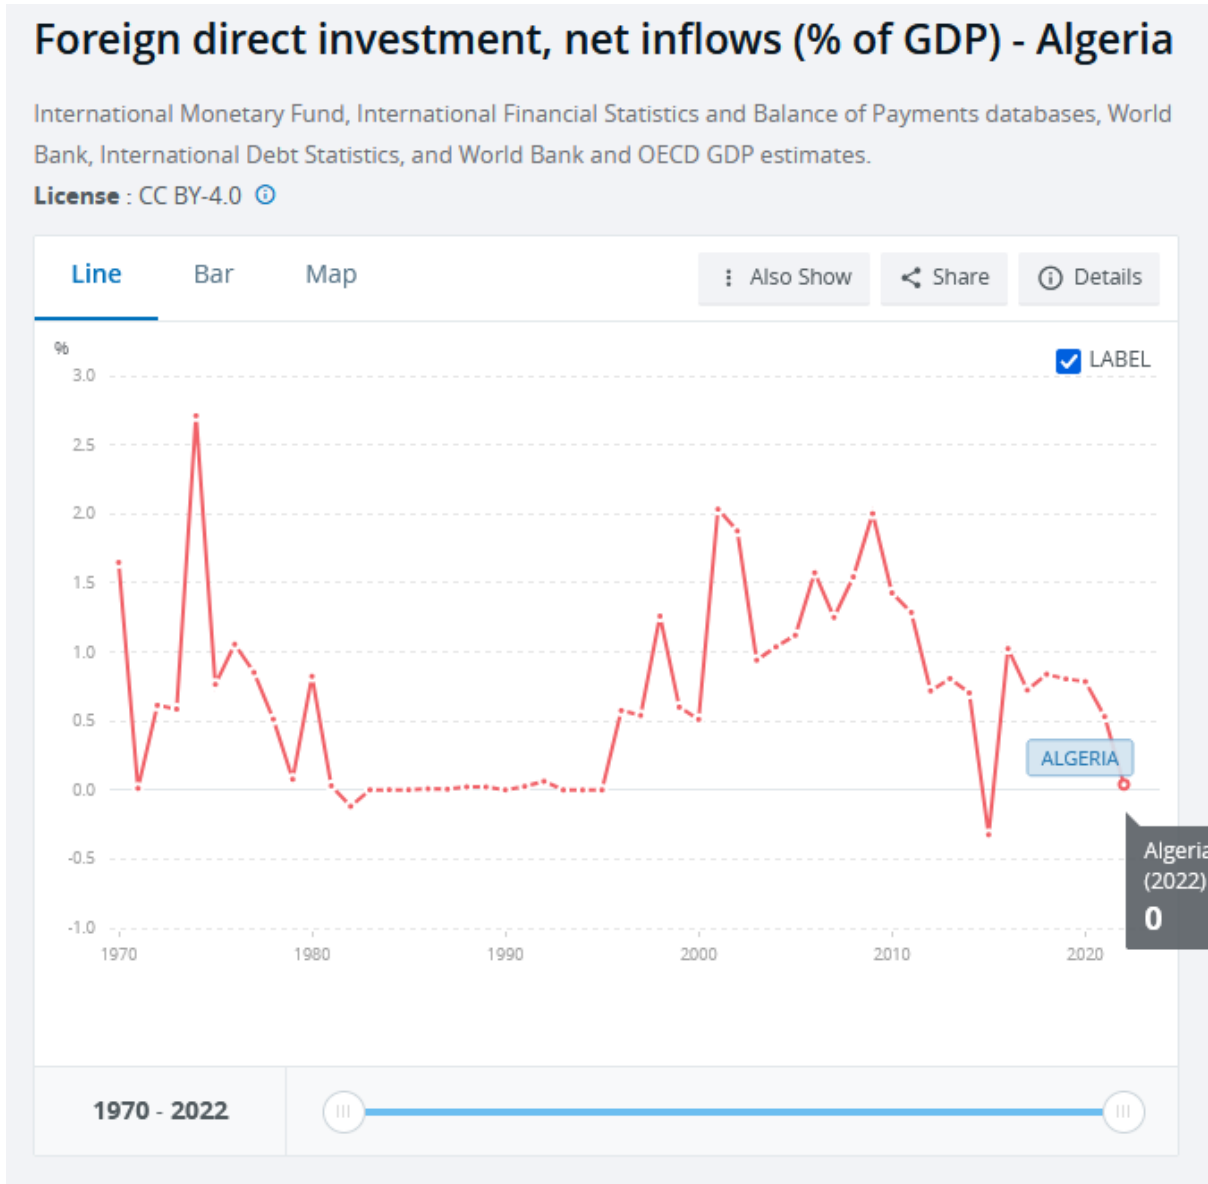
Foreign direct investment, net inflows (% of GDP) - Algeria

International Monetary Fund, International Financial Statistics and Balance of Payments databases, World Bank, International Debt Statistics, and World Bank and OECD GDP estimates.

License : CC BY-4.0

Line Bar Map

Also Show Share Details

%

LABEL

3.0
2.5
2.0
1.5
1.0
0.5
0.0
-0.5
-1.0

1970 1980 1990 2000 2010 2020

ALGERIA

Algeria (2022)
0

1970 - 2022